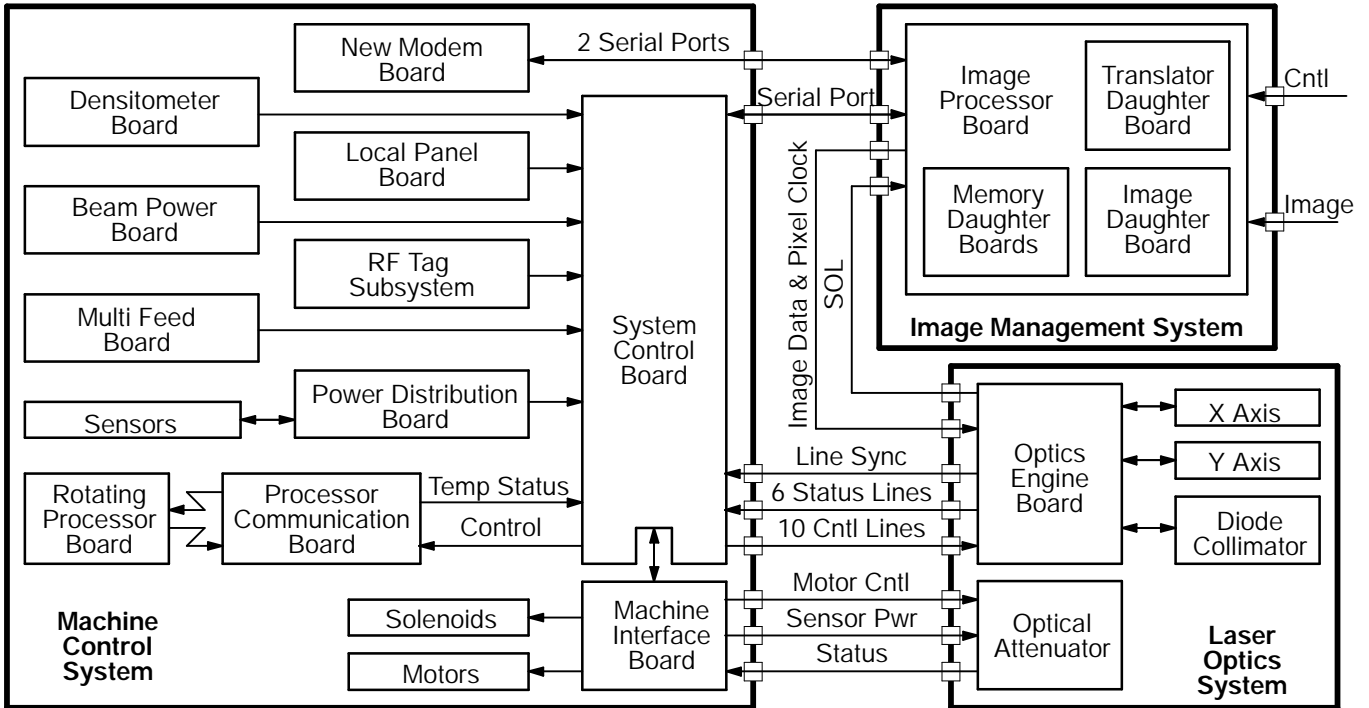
New Modem Board

2 Serial Ports

Densitometer Board

Serial Port

Local Panel Board

Beam Power Board

RF Tag Subsystem

Multi Feed Board

System Control Board

Sensors

Power Distribution Board

Rotating Processor Board

Processor Communication Board

Temp Status

Control

Solenoids

Motors

Machine Interface Board

Machine Control System

Image Processor Board

Translator Daughter Board

Cntl

Memory Daughter Boards

Image Daughter Board

Image

Image Management System

Image Data & Pixel Clock

SOL

Line Sync

6 Status Lines

10 Cntl Lines

Motor Cntl

Sensor Pwr

Status

Optics Engine Board

X Axis

Y Axis

Diode Collimator

Optical Attenuator

Laser Optics System